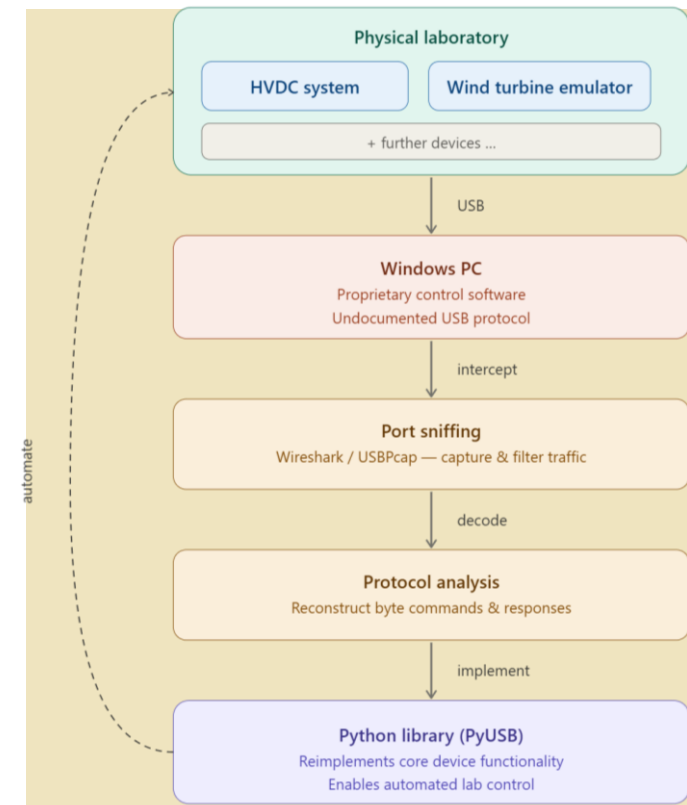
Physical laboratory

HVDC system

Wind turbine emulator

+ further devices ...

USB

Windows PC
Proprietary control software
Undocumented USB protocol

intercept

Port sniffing
Wireshark / USBPcap — capture & filter traffic

decode

Protocol analysis
Reconstruct byte commands & responses

implement

Python library (PyUSB)
Reimplements core device functionality
Enables automated lab control

automate